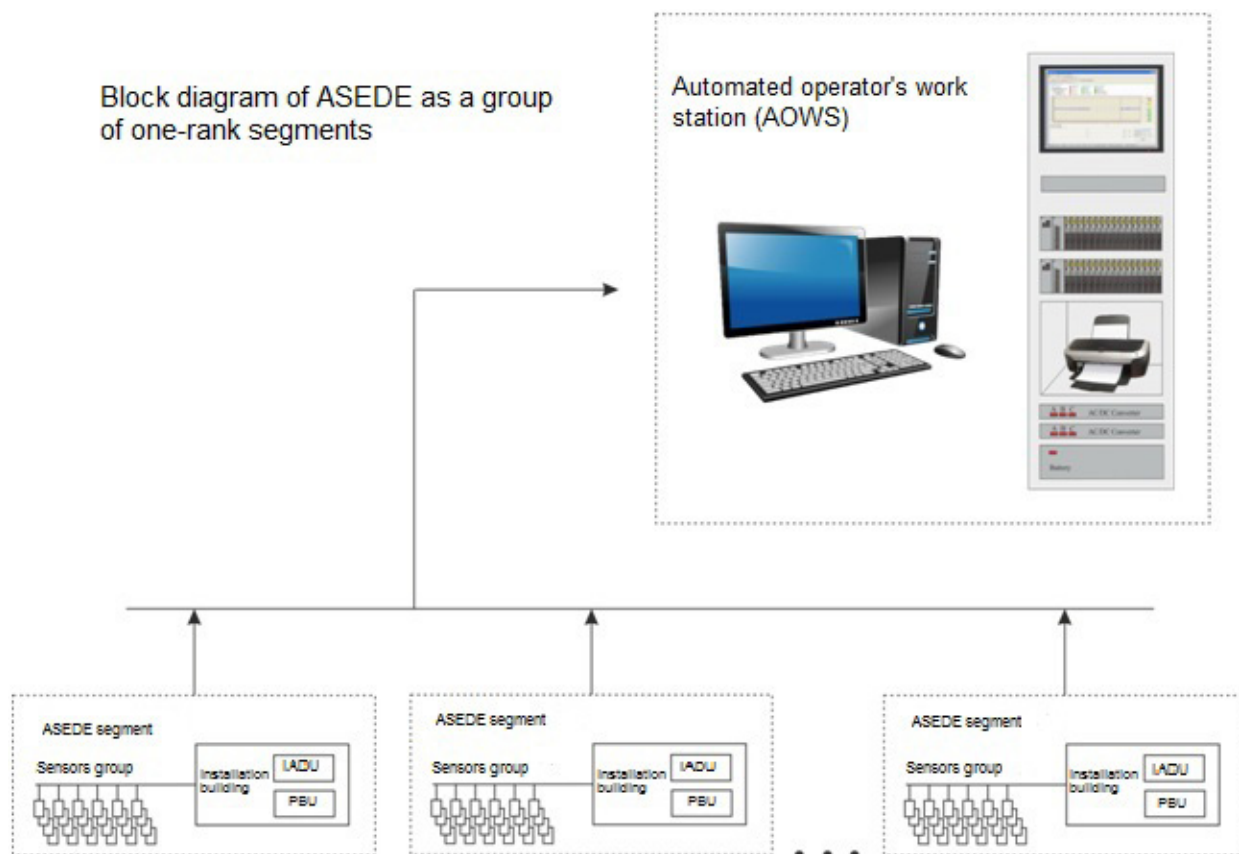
Block diagram of ASEDE as a group of one-rank segments

Automated operator's work station (AOWS)

AC/DC Converter
AC/DC Converter
Battery

ASEDE segment
Sensors group
Installation building
IADU
PBU

ASEDE segment
Sensors group
Installation building
IADU
PBU

ASEDE segment
Sensors group
Installation building
IADU
PBU